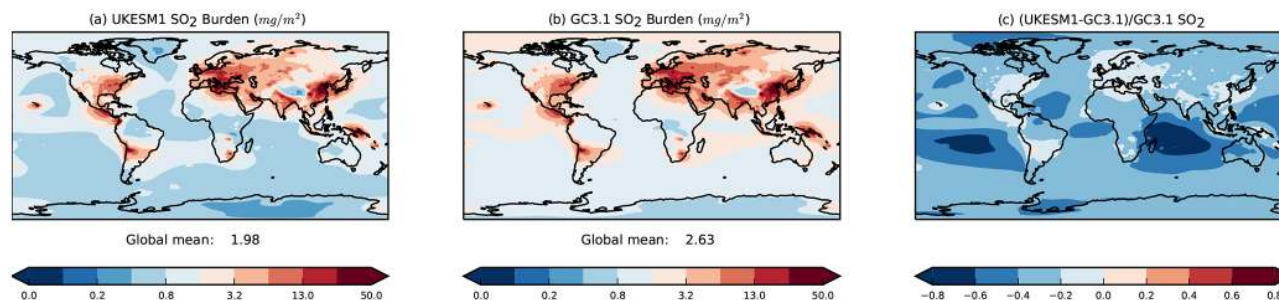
(a) UKESM1 $SO_2$ Burden $(mg/m^2)$

Global mean: 1.98

0.0 0.2 0.8 3.2 13.0 50.0

(b) GC3.1 $SO_2$ Burden $(mg/m^2)$

Global mean: 2.63

0.0 0.2 0.8 3.2 13.0 50.0

(c) (UKESM1-GC3.1)/GC3.1 $SO_2$

−0.8 −0.6 −0.4 −0.2 0.0 0.2 0.4 0.6 0.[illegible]